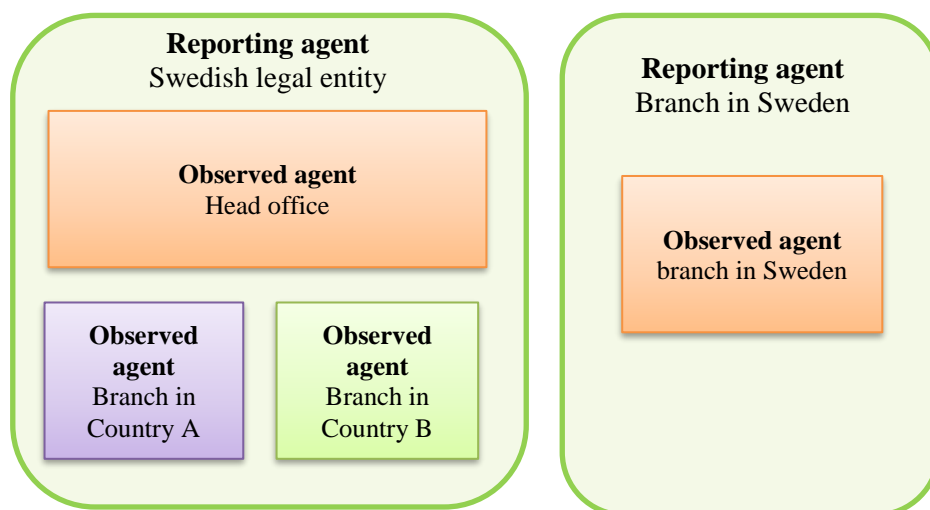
**Reporting agent**
Swedish legal entity

**Observed agent**
Head office

**Observed agent**
Branch in Country A

**Observed agent**
Branch in Country B

**Reporting agent**
Branch in Sweden

**Observed agent**
branch in Sweden